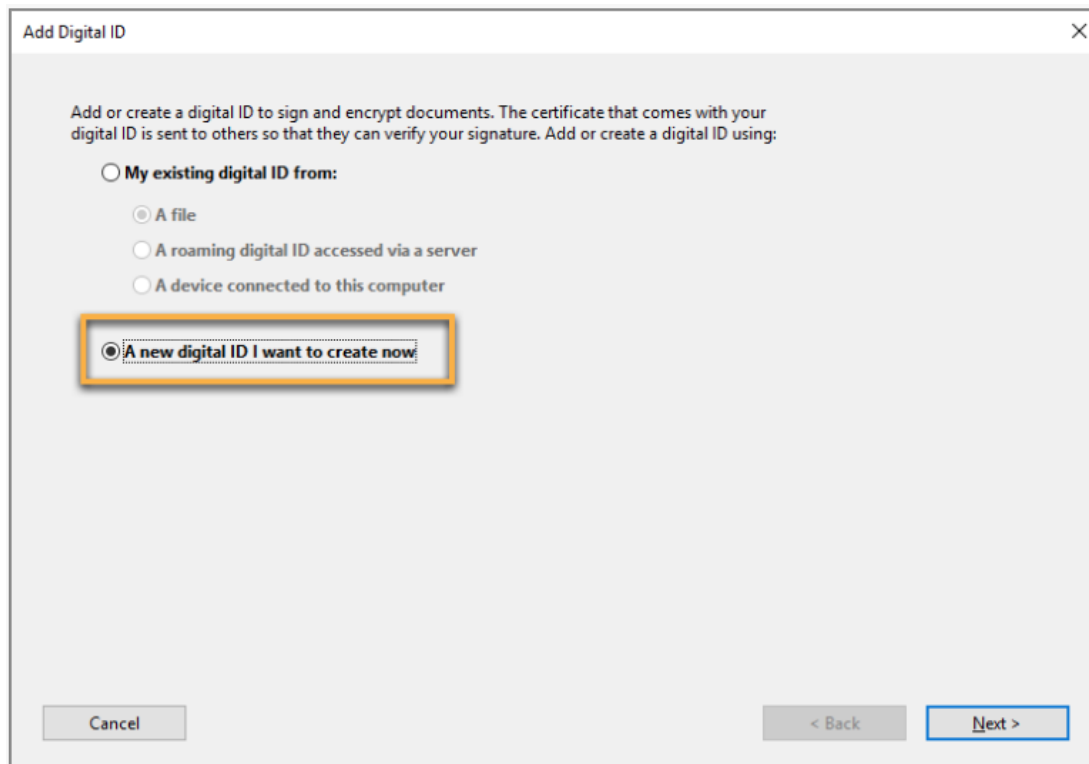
Add Digital ID

×

Add or create a digital ID to sign and encrypt documents. The certificate that comes with your digital ID is sent to others so that they can verify your signature. Add or create a digital ID using:

My existing digital ID from:

A file

A roaming digital ID accessed via a server

A device connected to this computer

A new digital ID I want to create now

Cancel

< Back

Next >